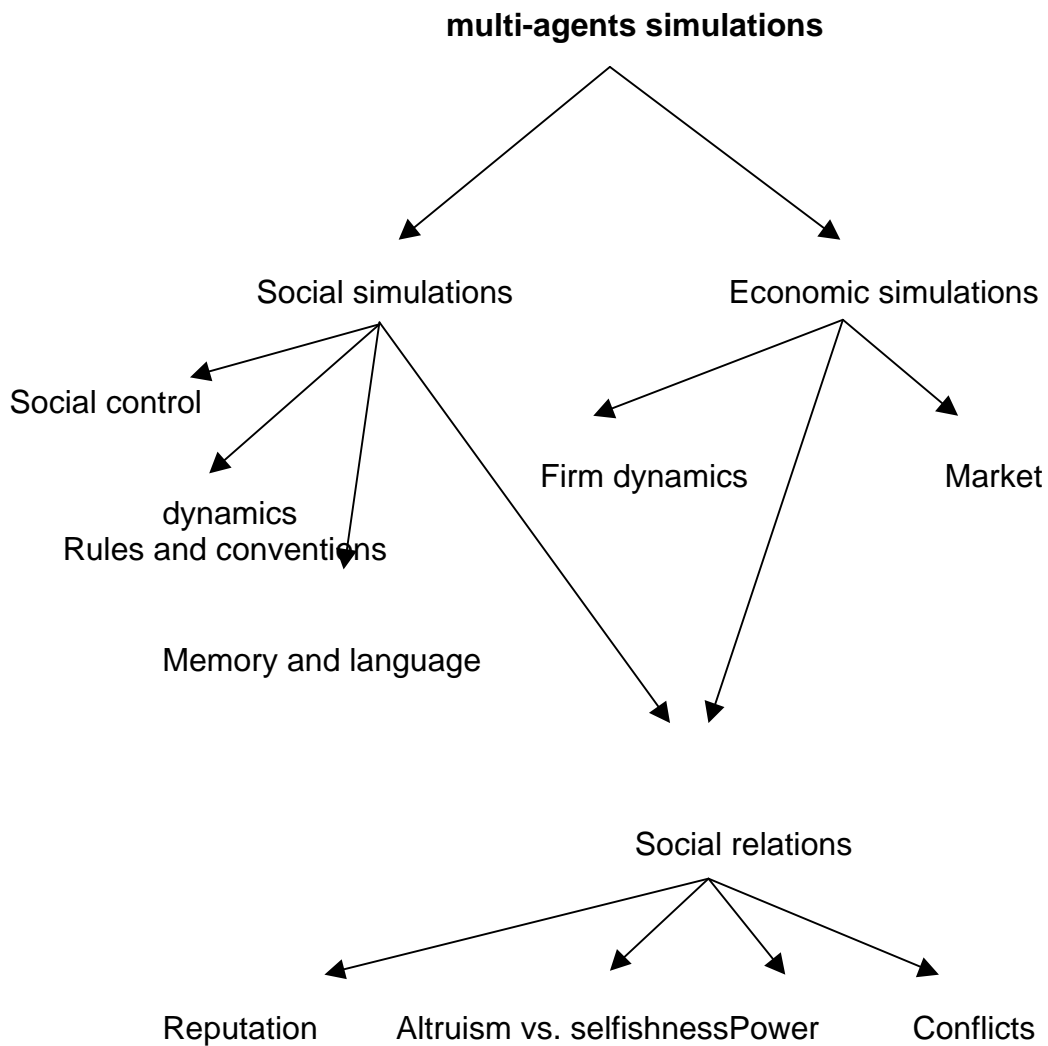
**multi-agents simulations**

Social simulations

Economic simulations

Social control

Firm dynamics

Market

dynamics
Rules and conventions

Memory and language

Social relations

Reputation

Altruism vs. selfishnessPower

Conflicts